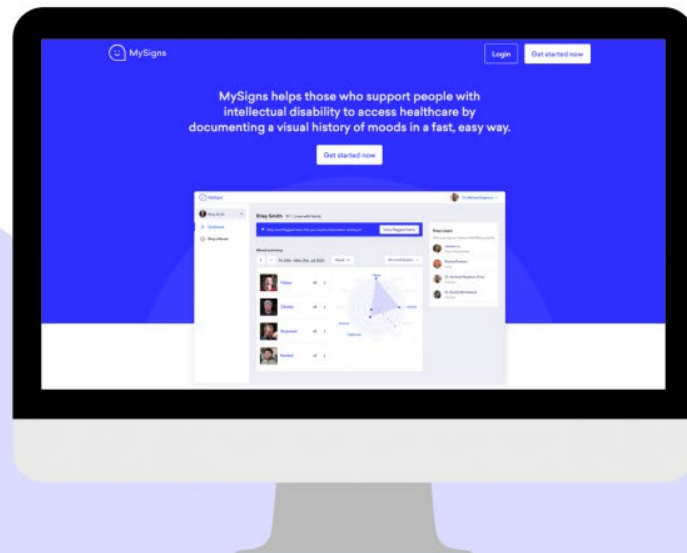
MySigns

Login

Get started now

MySigns helps those who support people with intellectual disability to access healthcare by documenting a visual history of moods in a fast, easy way.

Get started now

MySigns

Riley Smith

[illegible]

Mood summary

Happy

Cheeky

Surprised

Excited

Riley's team